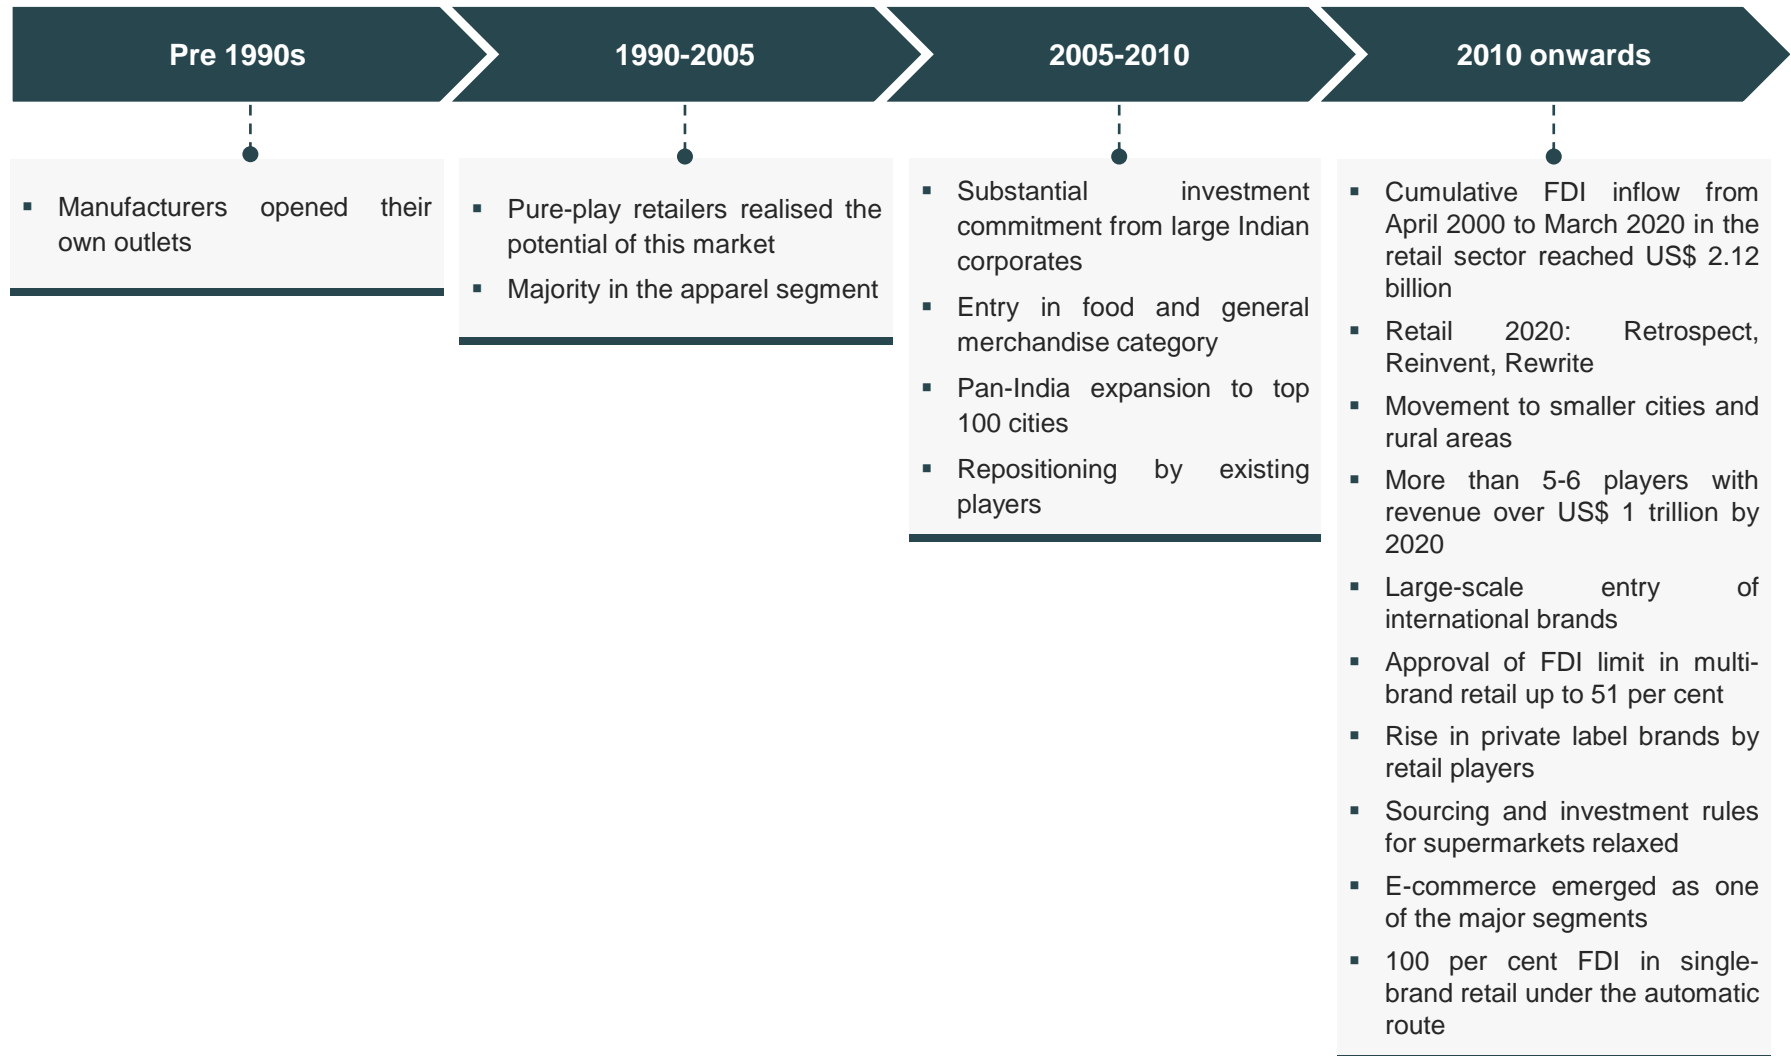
Pre 1990s

1990-2005

2005-2010

2010 onwards

- Manufacturers opened their own outlets

- Pure-play retailers realised the potential of this market
- Majority in the apparel segment

- Substantial investment commitment from large Indian corporates
- Entry in food and general merchandise category
- Pan-India expansion to top 100 cities
- Repositioning by existing players

- Cumulative FDI inflow from April 2000 to March 2020 in the retail sector reached US$ 2.12 billion
- Retail 2020: Retrospect, Reinvent, Rewrite
- Movement to smaller cities and rural areas
- More than 5-6 players with revenue over US$ 1 trillion by 2020
- Large-scale entry of international brands
- Approval of FDI limit in multi-brand retail up to 51 per cent
- Rise in private label brands by retail players
- Sourcing and investment rules for supermarkets relaxed
- E-commerce emerged as one of the major segments
- 100 per cent FDI in single-brand retail under the automatic route